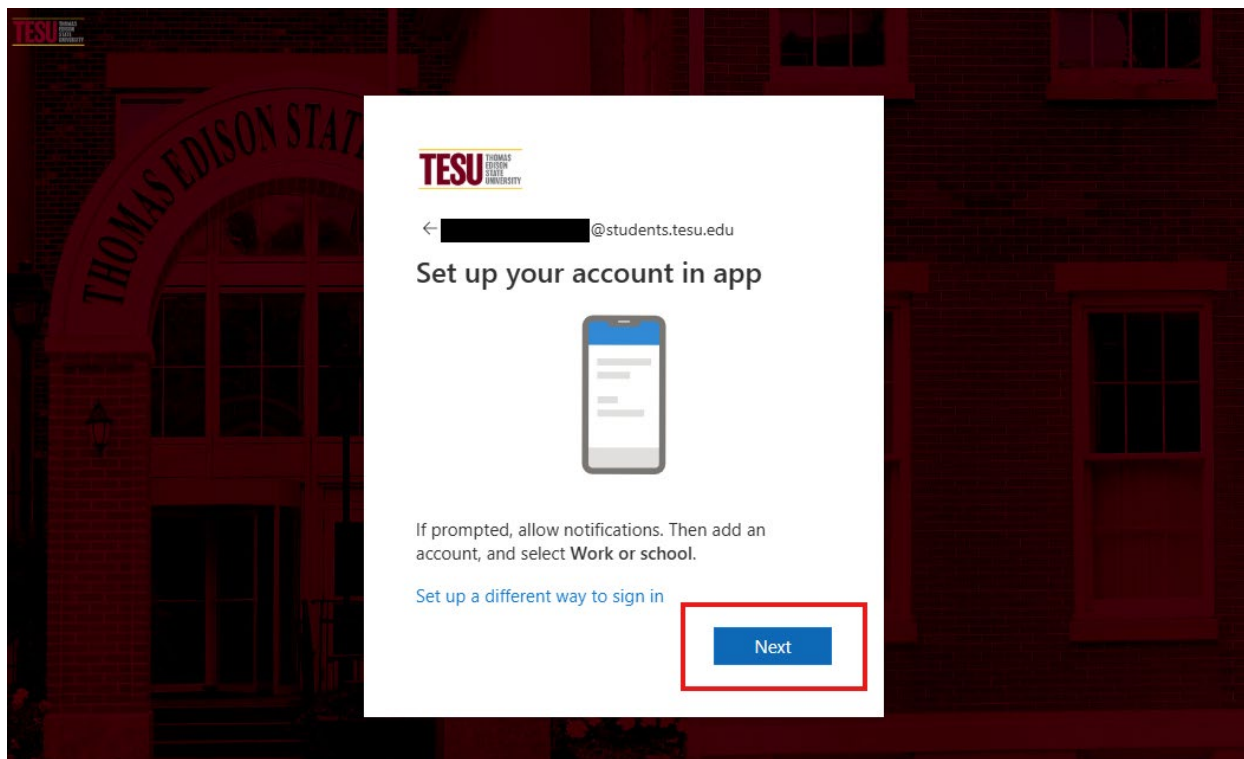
TESU THOMAS EDISON STATE UNIVERSITY

THOMAS EDISON STAT

TESU THOMAS EDISON STATE UNIVERSITY

← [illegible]@students.tesu.edu

Set up your account in app

If prompted, allow notifications. Then add an account, and select **Work or school**.

Set up a different way to sign in

Next